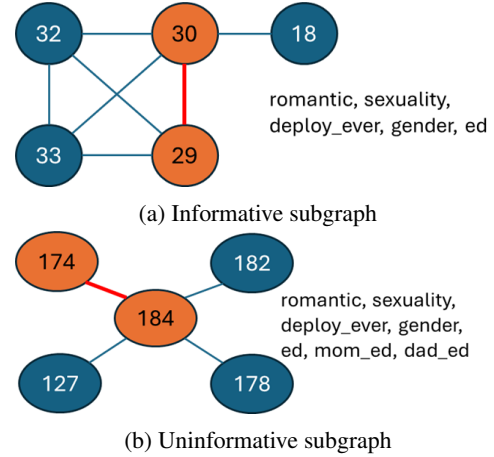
32

30

18

33

29

romantic, sexuality, deploy_ever, gender, ed

(a) Informative subgraph

174

182

184

127

178

romantic, sexuality, deploy_ever, gender, ed, mom_ed, dad_ed

(b) Uninformative subgraph